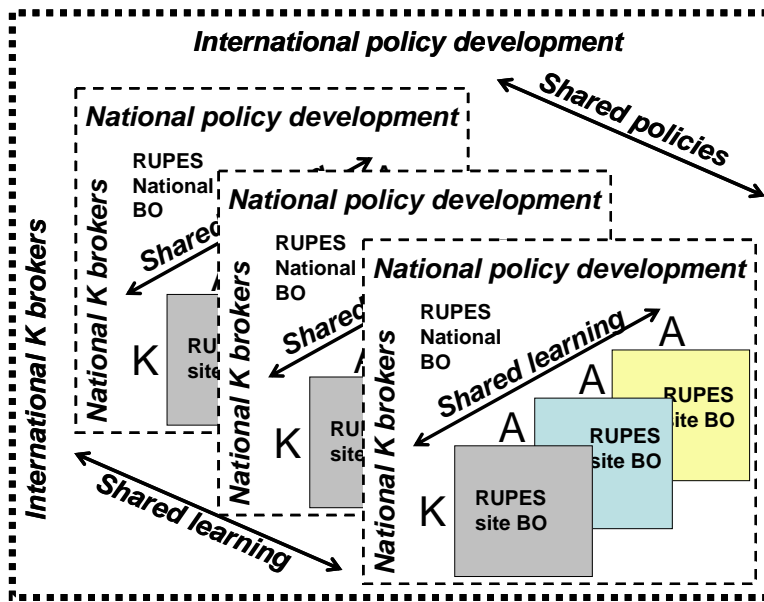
International policy development

Shared policies

International K brokers

Shared learning

National policy development

RUPES National BO

National K brokers

Shared

K

RUPES site

National policy development

RUPES National BO

National K brokers

Shared

K

A

RUPES site

National policy development

RUPES National BO

National K brokers

Shared learning

A

A

A

RUPES site BO

RUPES site BO

K

RUPES site BO